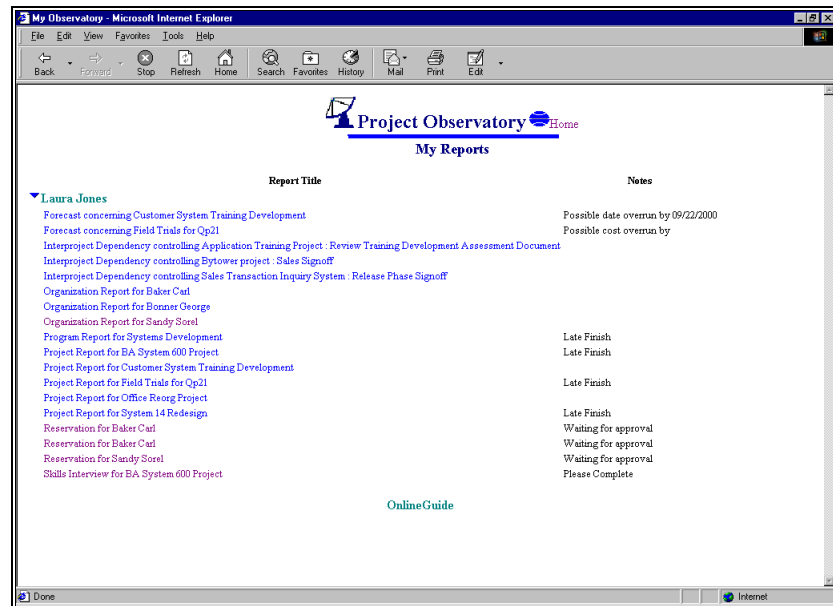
My Observatory - Microsoft Internet Explorer

File Edit View Favorites Tools Help

Back Forward Stop Refresh Home Search Favorites History Mail Print Edit

Project Observatory Home

My Reports

| Report Title | Notes |
|---|---|
| Laura Jones | |
| Forecast concerning Customer System Training Development | Possible date overrun by 09/22/2000 |
| Forecast concerning Field Trials for Qp21 | Possible cost overrun by |
| Interproject Dependency controlling Application Training Project : Review Training Development Assessment Document | |
| Interproject Dependency controlling Bytower project : Sales Signoff | |
| Interproject Dependency controlling Sales Transaction Inquiry System : Release Phase Signoff | |
| Organization Report for Baker Carl | |
| Organization Report for Bonner George | |
| Organization Report for Sandy Sorel | |
| Program Report for Systems Development | Late Finish |
| Project Report for BA System 600 Project | Late Finish |
| Project Report for Customer System Training Development | |
| Project Report for Field Trials for Qp21 | Late Finish |
| Project Report for Office Reorg Project | |
| Project Report for System 14 Redesign | Late Finish |
| Reservation for Baker Carl | Waiting for approval |
| Reservation for Baker Carl | Waiting for approval |
| Reservation for Sandy Sorel | Waiting for approval |
| Skills Interview for BA System 600 Project | Please Complete |

OnlineGuide

Done

Internet